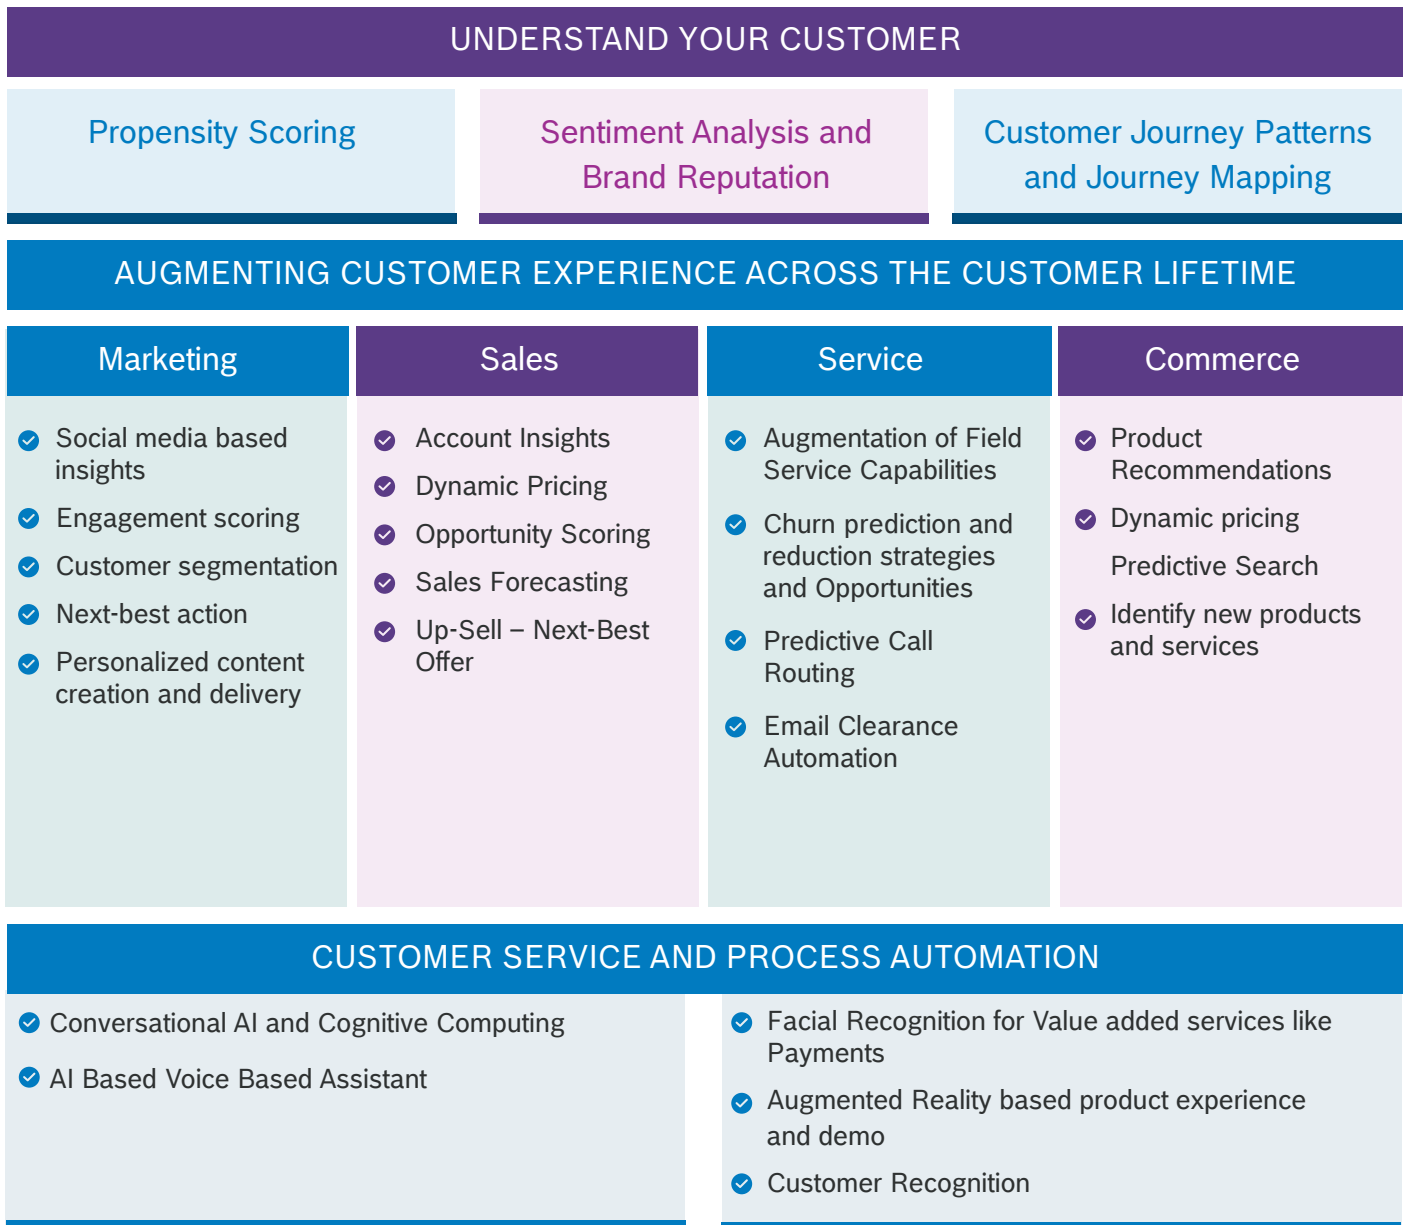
UNDERSTAND YOUR CUSTOMER

Propensity Scoring

Sentiment Analysis and Brand Reputation

Customer Journey Patterns and Journey Mapping

AUGMENTING CUSTOMER EXPERIENCE ACROSS THE CUSTOMER LIFETIME

Marketing

Social media based insights

Engagement scoring

Customer segmentation

Next-best action

Personalized content creation and delivery

Sales

Account Insights

Dynamic Pricing

Opportunity Scoring

Sales Forecasting

Up-Sell – Next-Best Offer

Service

Augmentation of Field Service Capabilities

Churn prediction and reduction strategies and Opportunities

Predictive Call Routing

Email Clearance Automation

Commerce

Product Recommendations

Dynamic pricing

Predictive Search

Identify new products and services

CUSTOMER SERVICE AND PROCESS AUTOMATION

Conversational AI and Cognitive Computing

AI Based Voice Based Assistant

Facial Recognition for Value added services like Payments

Augmented Reality based product experience and demo

Customer Recognition